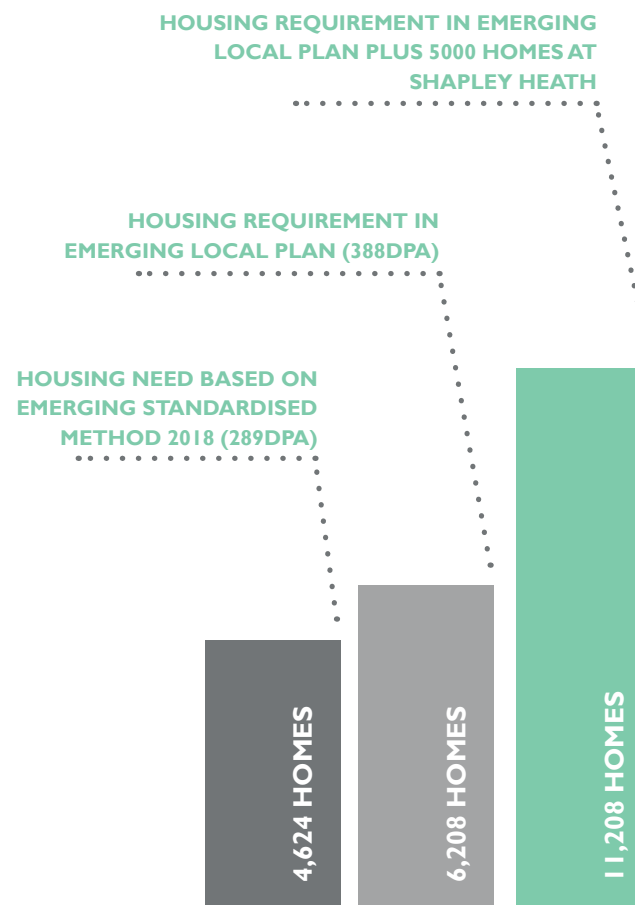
HOUSING REQUIREMENT IN EMERGING LOCAL PLAN PLUS 5000 HOMES AT SHAPLEY HEATH

HOUSING REQUIREMENT IN EMERGING LOCAL PLAN (388DPA)

HOUSING NEED BASED ON EMERGING STANDARDISED METHOD 2018 (289DPA)

4,624 HOMES

6,208 HOMES

11,208 HOMES